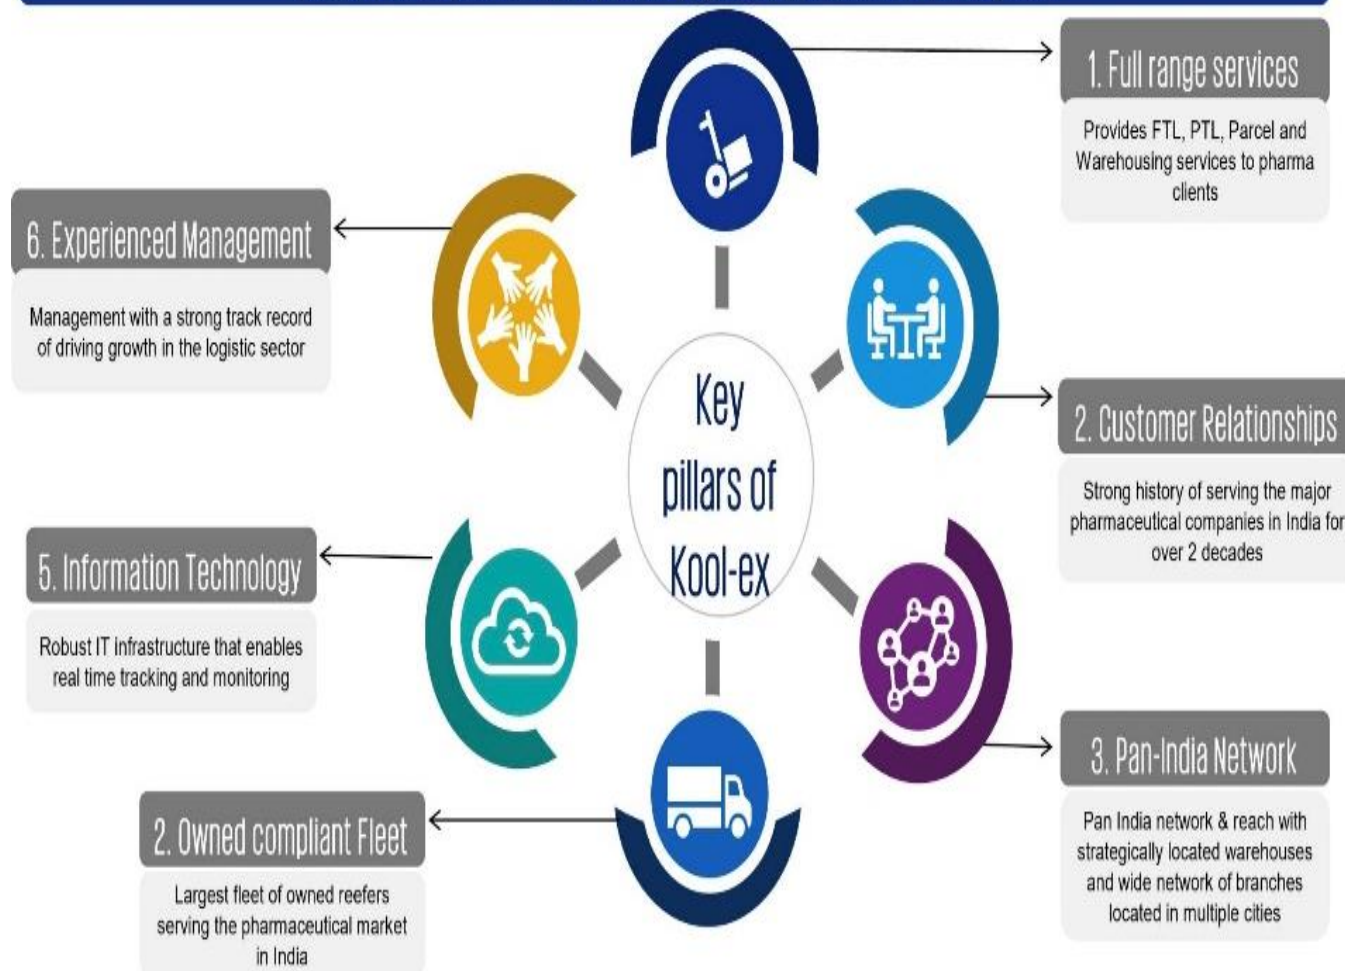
Key pillars of Kool-ex

1. Full range services

Provides FTL, PTL, Parcel and Warehousing services to pharma clients

2. Customer Relationships

Strong history of serving the major pharmaceutical companies in India for over 2 decades

3. Pan-India Network

Pan India network & reach with strategically located warehouses and wide network of branches located in multiple cities

2. Owned compliant Fleet

Largest fleet of owned reefers serving the pharmaceutical market in India

5. Information Technology

Robust IT infrastructure that enables real time tracking and monitoring

6. Experienced Management

Management with a strong track record of driving growth in the logistic sector